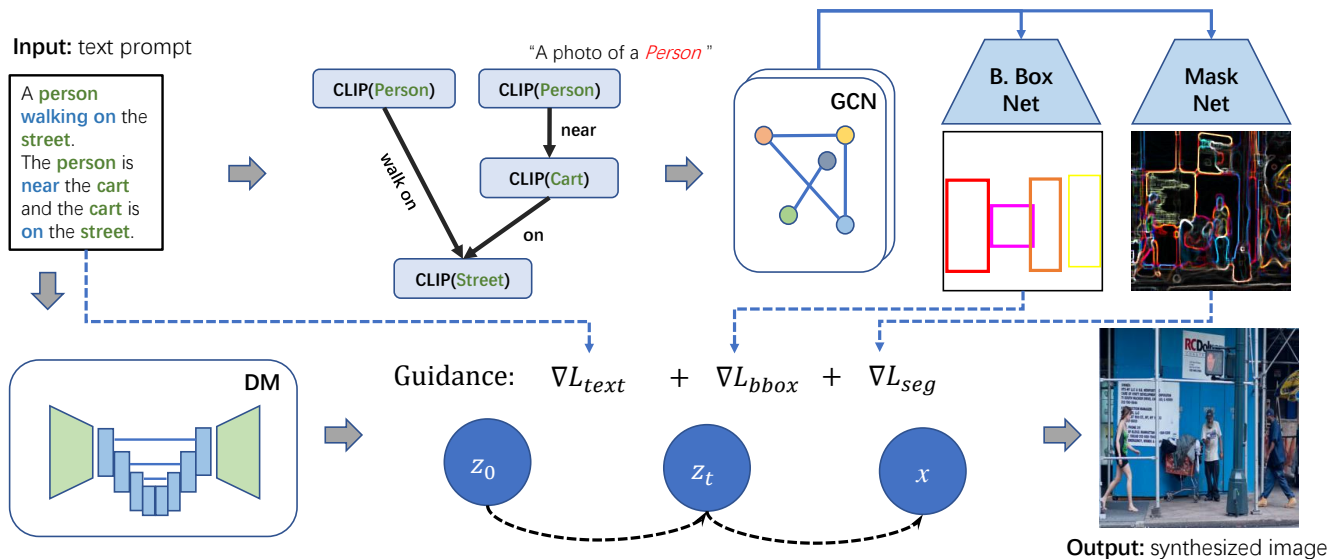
**Input:** text prompt

A person walking on the street. The person is near the cart and the cart is on the street.

"A photo of a *Person*"

CLIP(Person)

CLIP(Person)

near

walk on

CLIP(Cart)

on

CLIP(Street)

GCN

B. Box Net

Mask Net

DM

Guidance: $\nabla L_{text}$ + $\nabla L_{bbox}$ + $\nabla L_{seg}$

$z_0$

$z_t$

$x$

RCDol

**Output:** synthesized image